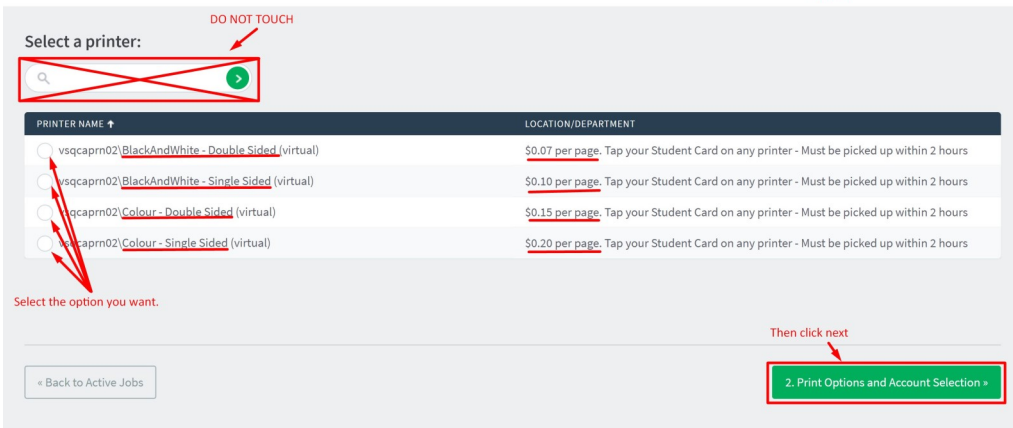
DO NOT TOUCH

Select a printer:

| PRINTER NAME ↑ | LOCATION/DEPARTMENT |
|---|---|
| vsqcaprn02\BlackAndWhite - Double Sided (virtual) | \$0.07 per page. Tap your Student Card on any printer - Must be picked up within 2 hours |
| vsqcaprn02\BlackAndWhite - Single Sided (virtual) | \$0.10 per page. Tap your Student Card on any printer - Must be picked up within 2 hours |
| vsqcaprn02\Colour - Double Sided (virtual) | \$0.15 per page. Tap your Student Card on any printer - Must be picked up within 2 hours |
| vsqcaprn02\Colour - Single Sided (virtual) | \$0.20 per page. Tap your Student Card on any printer - Must be picked up within 2 hours |

Select the option you want.

Then click next

« Back to Active Jobs

2. Print Options and Account Selection »